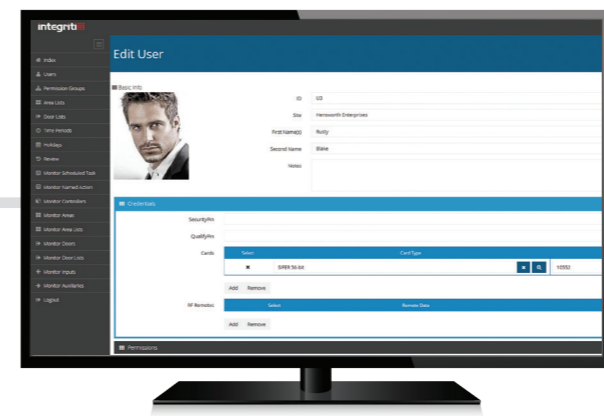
integriti

Index
Users
Permission Groups
Area Lists
Door Lists
Time Periods
Holidays
Review
Monitor Scheduled Task
Monitor Named Action
Monitor Controllers
Monitor Areas
Monitor Area Lists
Monitor Doors
Monitor Door Lists
Monitor Inputs
Monitor Auxiliaries
Logout

Edit User

Basic Info

ID U3
Site Hemsworth Enterprises
First Name(s) Rusty
Second Name Blake
Notes

Credentials

SecurityPin
QualifyPin
Cards

| Select | Card Type | |
|---|---|---|
| ■ | SIPER 56-bit | 10592 |

Add Remove

RF Remotes

| Select | Remote Data |
|---|---|

Add Remove

Permissions